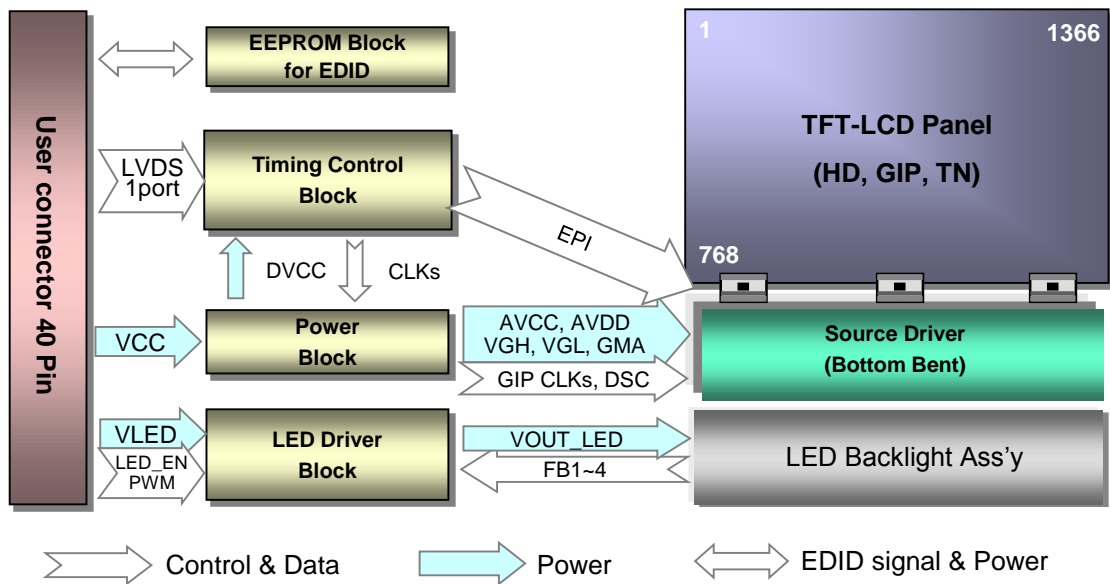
User connector 40 Pin

EEPROM Block for EDID

LVDS 1port

Timing Control Block

DVCC

CLKs

VCC

Power Block

VLED

LED_EN PWM

LED Driver Block

EPI

AVCC, AVDD VGH, VGL, GMA

GIP CLKs, DSC

VOUT_LED

FB1~4

1

1366

TFT-LCD Panel

(HD, GIP, TN)

768

Source Driver (Bottom Bent)

LED Backlight Ass'y

Control & Data

Power

EDID signal & Power